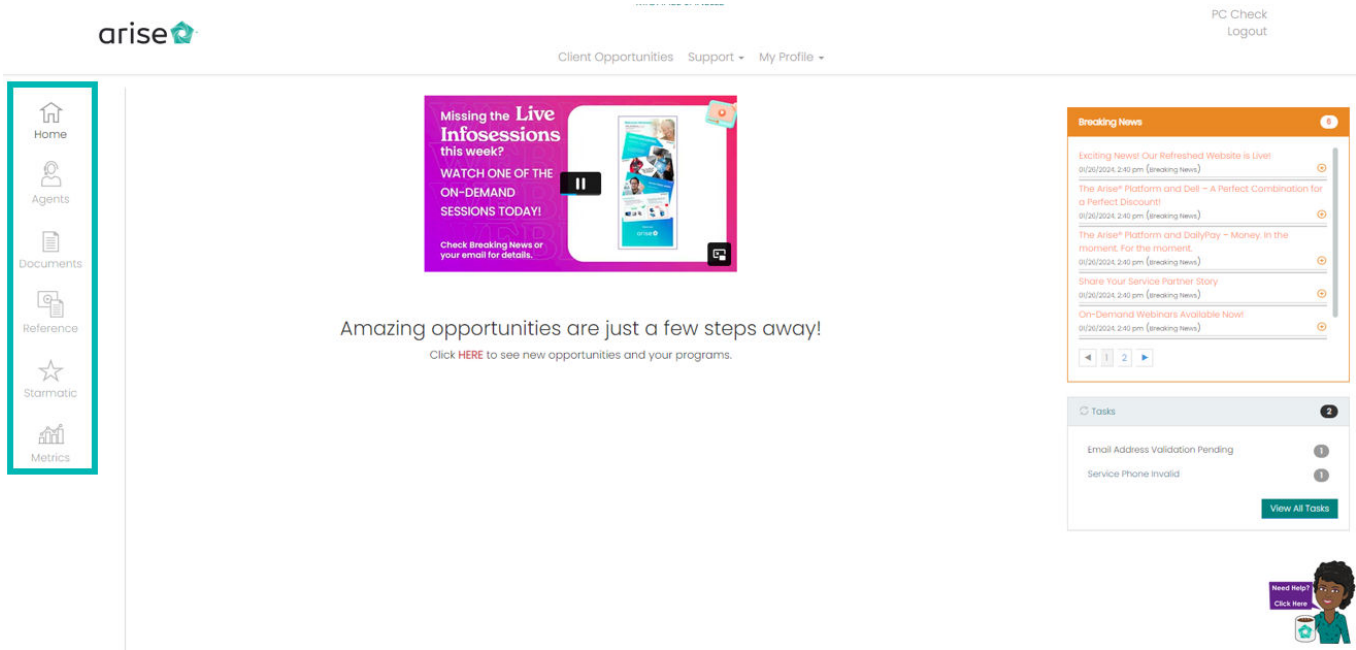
arise

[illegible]

PC Check
Logout

Client Opportunities Support My Profile

Home
Agents
Documents
Reference
Starmatic
Metrics

Missing the Live Infosessions this week?
WATCH ONE OF THE ON-DEMAND SESSIONS TODAY!
Check Breaking News or your email for details.

Amazing opportunities are just a few steps away!
Click HERE to see new opportunities and your programs.

Breaking News 8

Exciting News! Our Refreshed Website is Live!
01/26/2024, 2:40 pm (Breaking News)

The Arise® Platform and Dell – A Perfect Combination for a Perfect Discount!
01/26/2024, 2:40 pm (Breaking News)

The Arise® Platform and DailyPay – Money. In the moment. For the moment.
01/26/2024, 2:40 pm (Breaking News)

Share Your Service Partner Story
01/26/2024, 2:40 pm (Breaking News)

On-Demand Webinars Available Now!
01/26/2024, 2:40 pm (Breaking News)

1 2

Tasks 2

Email Address Validation Pending 1
Service Phone Invalid 1

View All Tasks

Need Help? Click Here